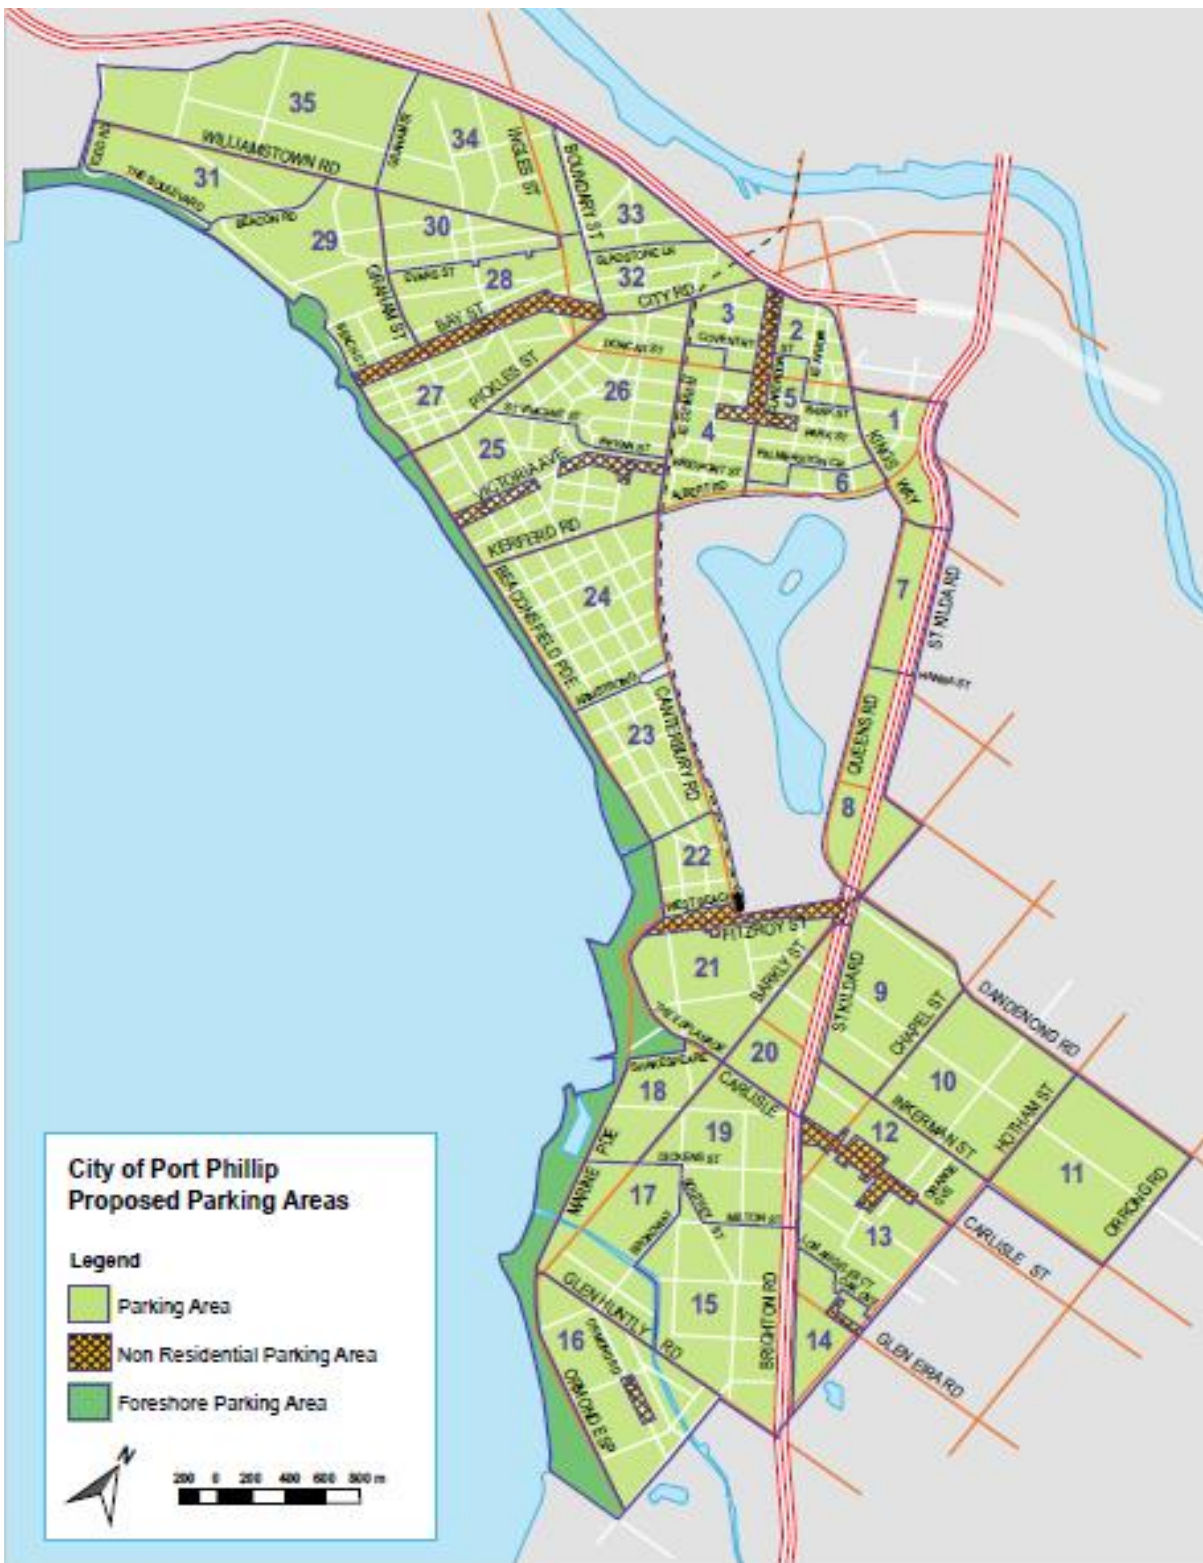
City of Port Phillip
Proposed Parking Areas

Legend

Parking Area

Non Residential Parking Area

Foreshore Parking Area

N

200 0 200 400 600 800 m

35
34
31
30
29
33
32
28
3
2
5
1
27
26
4
25
6
24
7
23
8
22
21
9
20
10
18
19
12
11
17
13
15
14
16

WILLIAMSTOWN RD
INGLES ST
BOUNDARY ST
GRAHAM ST
BAY ST
CITY RD
PICKLES ST
VICTORIA AVE
KERFERD RD
BEACONSFIELD PDE
CANTERBURY RD
KINGS WAY
ST KILDA RD
QUEENS RD
FITZROY ST
BARKLY ST
ST KILDA RD
CHAPEL ST
DANDENONG RD
INKERMAN ST
HOTHAM ST
CARLISLE ST
CARLISLE
ORRONG RD
MARINE PDE
GLEN HUNTLY RD
BRIGHTON RD
GLEN EIRA RD
ORMOND ESP
THE BOULEVARD
BEACON RD
GLADSTONE ST
DORCAS ST
COVENTRY ST
PARK ST
ALBERT RD
DICKENS ST
MILTON ST